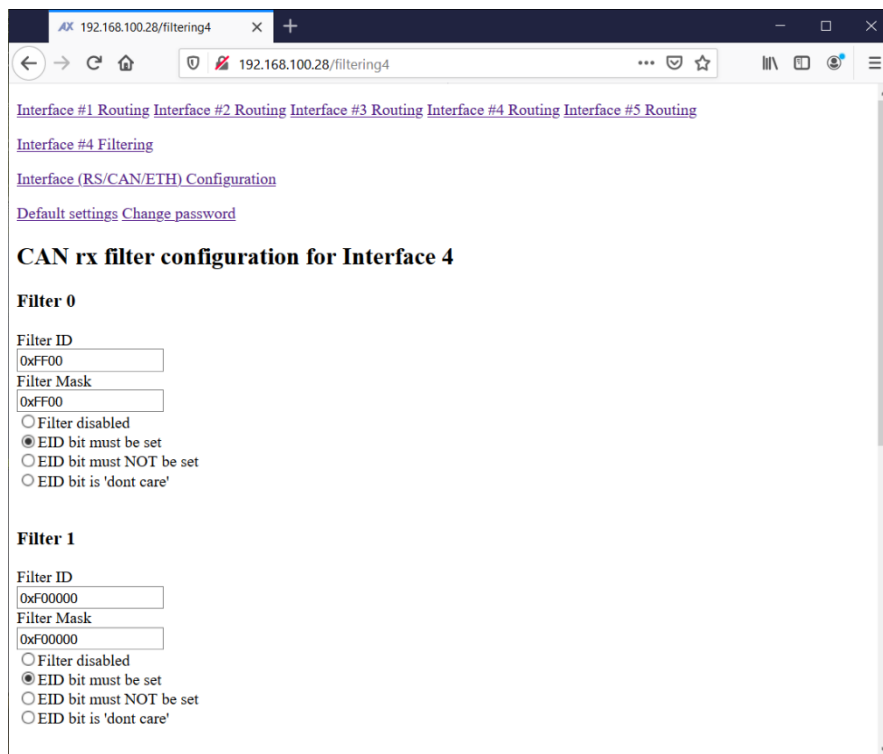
AX 192.168.100.28/filtering4 × +

192.168.100.28/filtering4 ···

Interface #1 Routing Interface #2 Routing Interface #3 Routing Interface #4 Routing Interface #5 Routing

Interface #4 Filtering

Interface (RS/CAN/ETH) Configuration

Default settings Change password

CAN rx filter configuration for Interface 4

Filter 0

Filter ID
0xFF00
Filter Mask
0xFF00
Filter disabled
EID bit must be set
EID bit must NOT be set
EID bit is 'dont care'

Filter 1

Filter ID
0xF00000
Filter Mask
0xF00000
Filter disabled
EID bit must be set
EID bit must NOT be set
EID bit is 'dont care'